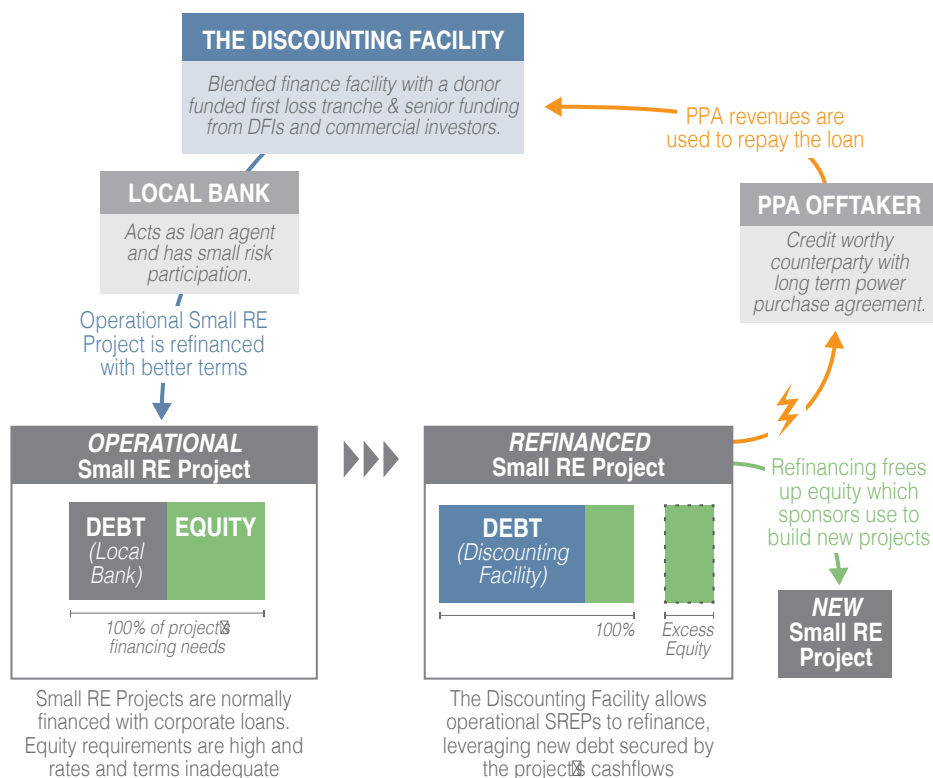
THE DISCOUNTING FACILITY

Blended finance facility with a donor funded first loss tranche & senior funding from DFIs and commercial investors.

PPA revenues are used to repay the loan

LOCAL BANK

Acts as loan agent and has small risk participation.

PPA OFFTAKER

Credit worthy counterparty with long term power purchase agreement.

Operational Small RE Project is refinanced with better terms

OPERATIONAL Small RE Project

DEBT (Local Bank)

EQUITY

100% of projectꞌs financing needs

Small RE Projects are normally financed with corporate loans. Equity requirements are high and rates and terms inadequate

REFINANCED Small RE Project

DEBT (Discounting Facility)

100%

Excess Equity

The Discounting Facility allows operational SREPs to refinance, leveraging new debt secured by the projectꞌs cashflows

Refinancing frees up equity which sponsors use to build new projects

NEW Small RE Project